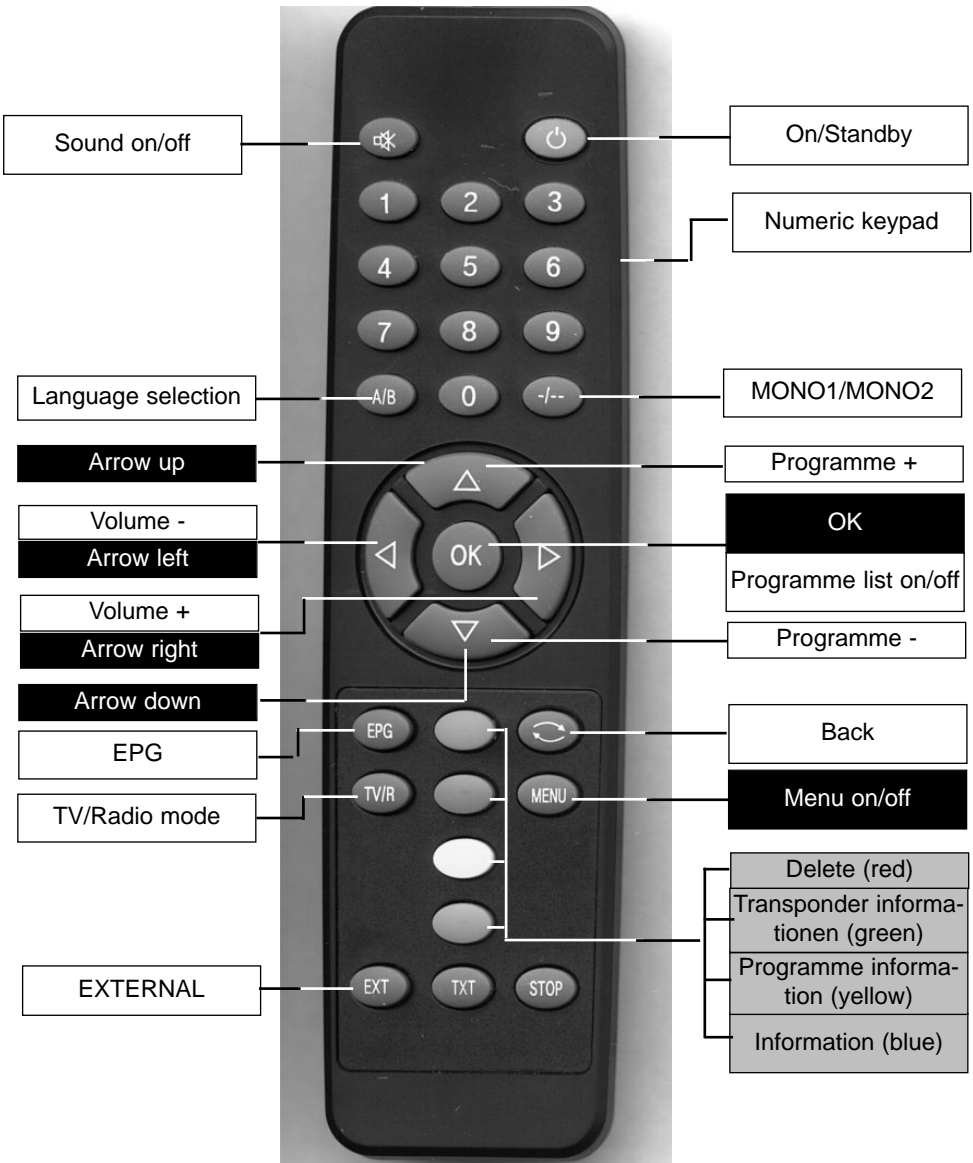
Sound on/off

On/Standby

1 2 3

Numeric keypad

4 5 6

7 8 9

Language selection

A/B 0 -/--

MONO1/MONO2

Arrow up

Programme +

Volume -

Arrow left

OK

OK

Programme list on/off

Volume +

Arrow right

Programme -

Arrow down

EPG

EPG

Back

TV/R

TV/Radio mode

MENU

Menu on/off

Delete (red)

Transponder informationen (green)

Programme information (yellow)

Information (blue)

EXTERNAL

EXT TXT STOP